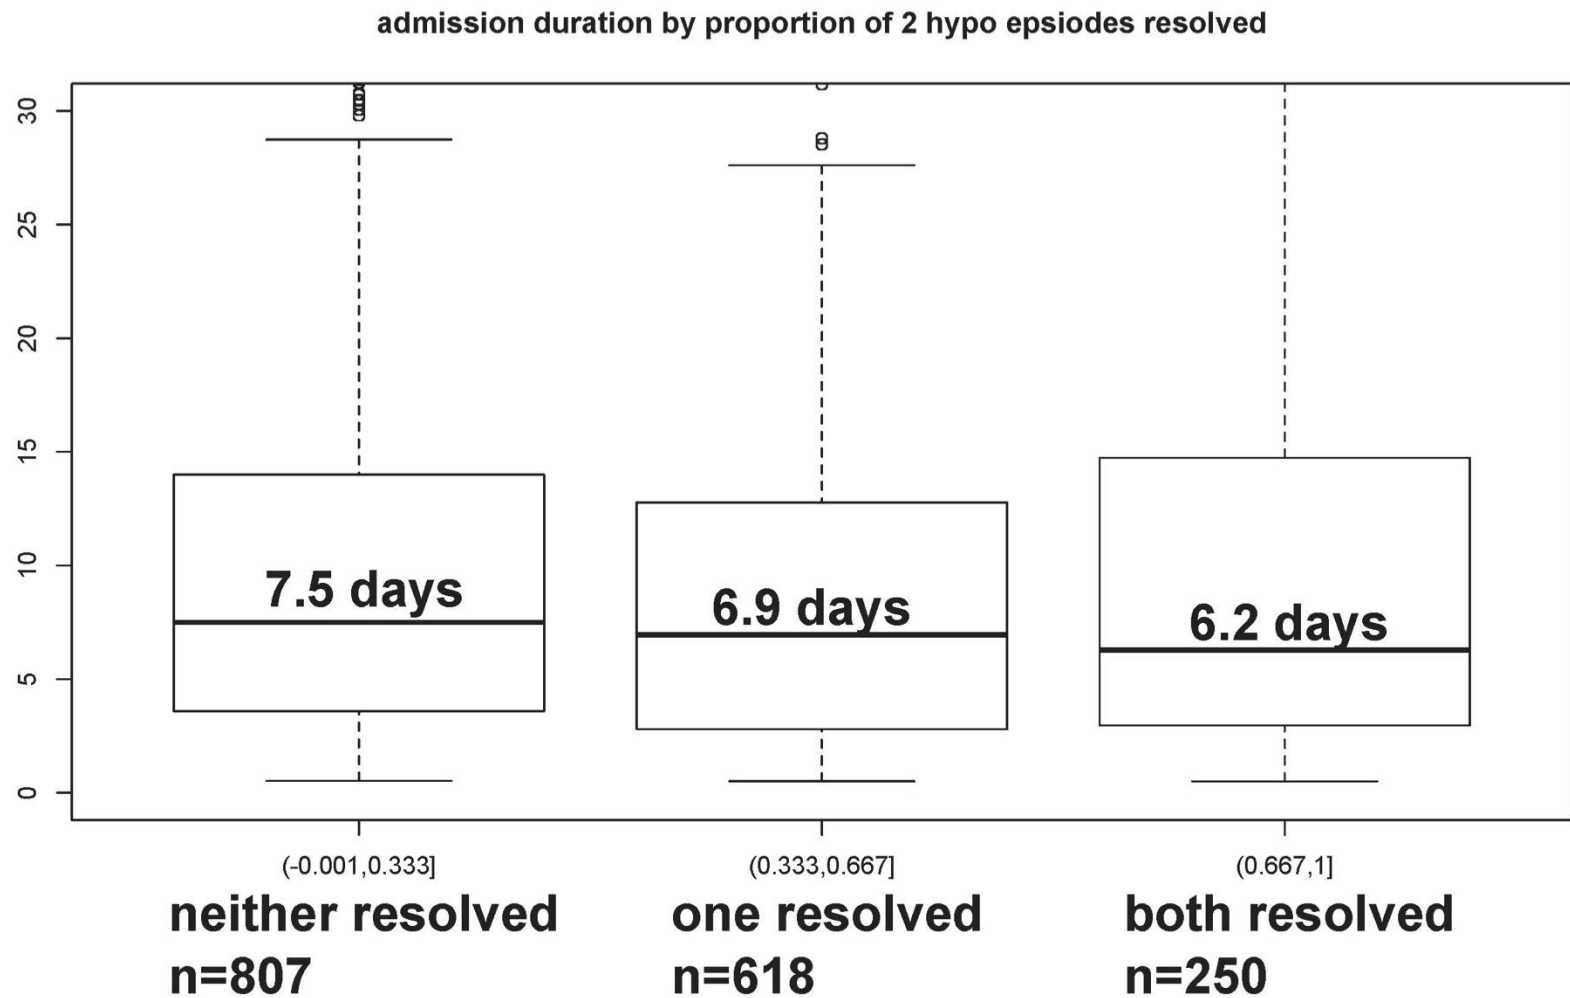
admission duration by proportion of 2 hypo epsiodes resolved

30
25
20
15
10
5
0

7.5 days
6.9 days
6.2 days

(-0.001,0.333]
neither resolved
n=807

(0.333,0.667]
one resolved
n=618

(0.667,1]
both resolved
n=250